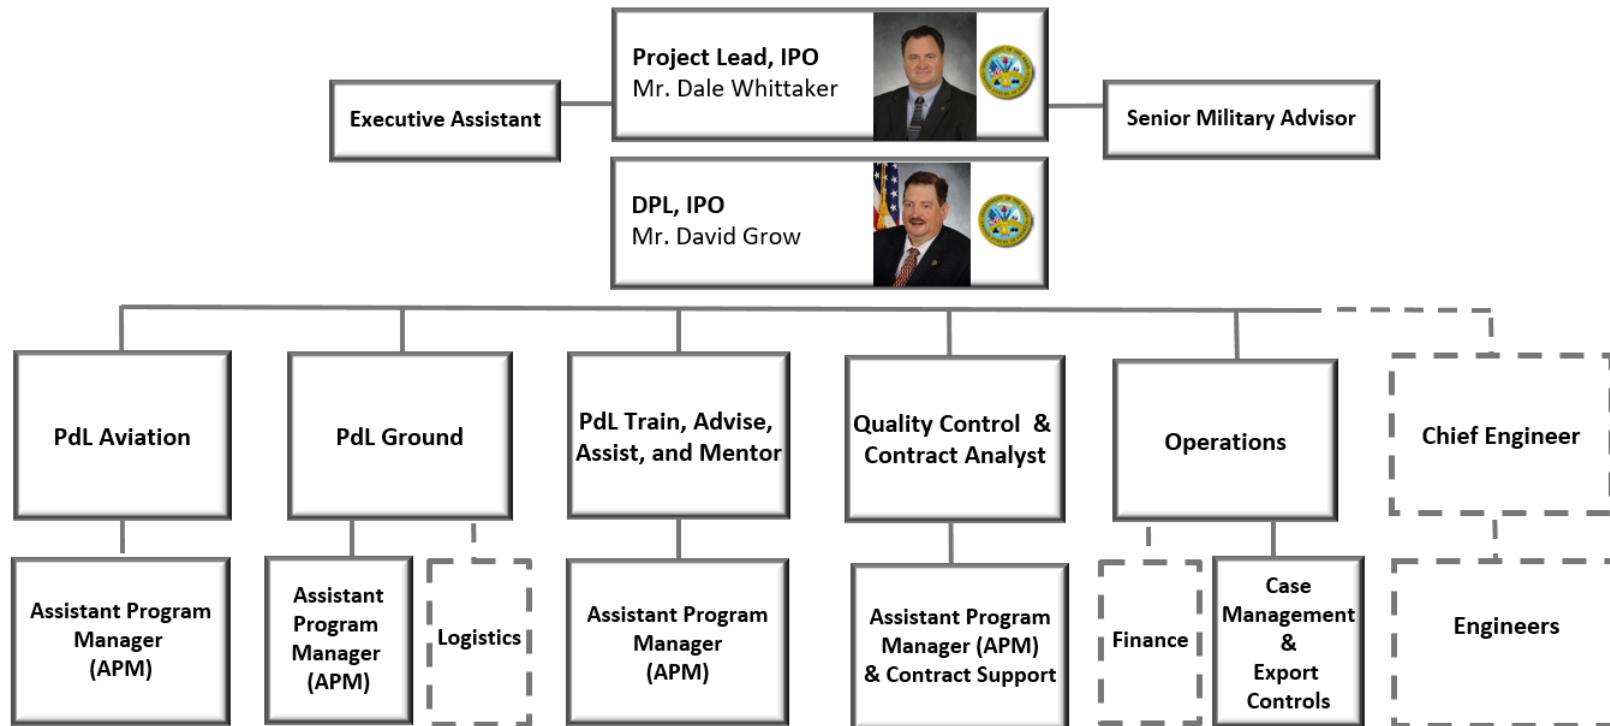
Project Lead, IPO
Mr. Dale Whittaker

Executive Assistant

Senior Military Advisor

DPL, IPO
Mr. David Grow

PdL Aviation

PdL Ground

PdL Train, Advise, Assist, and Mentor

Quality Control & Contract Analyst

Operations

Chief Engineer

Assistant Program Manager (APM)

Assistant Program Manager (APM)

Logistics

Assistant Program Manager (APM)

Assistant Program Manager (APM) & Contract Support

Finance

Case Management & Export Controls

Engineers